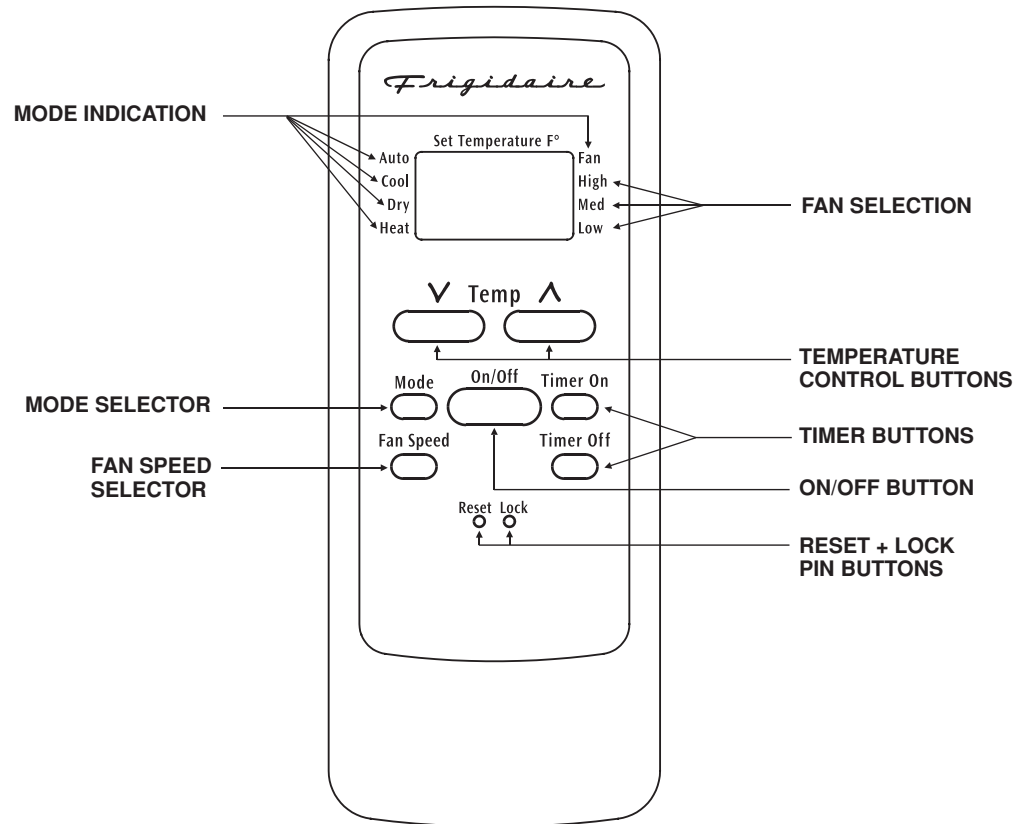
Frigidaire

MODE INDICATION

Set Temperature F°

Auto
Cool
Dry
Heat

Fan
High
Med
Low

FAN SELECTION

V Temp Λ

TEMPERATURE CONTROL BUTTONS

MODE SELECTOR

Mode

On/Off

Timer On

Fan Speed

Timer Off

TIMER BUTTONS

FAN SPEED SELECTOR

ON/OFF BUTTON

Reset Lock

RESET + LOCK PIN BUTTONS